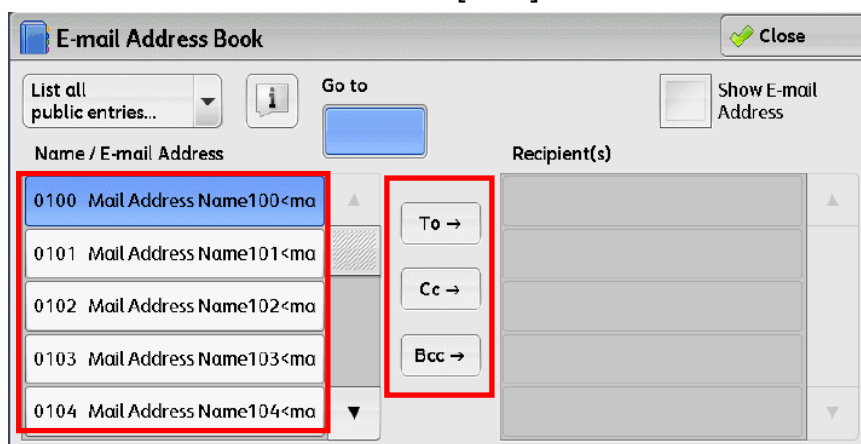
E-mail Address Book

Close

List all public entries...

Go to

Show E-mail Address

Name / E-mail Address

Recipient(s)

0100 Mail Address Name100<ma

0101 Mail Address Name101<ma

0102 Mail Address Name102<ma

0103 Mail Address Name103<ma

0104 Mail Address Name104<ma

To →

Cc →

Bcc →